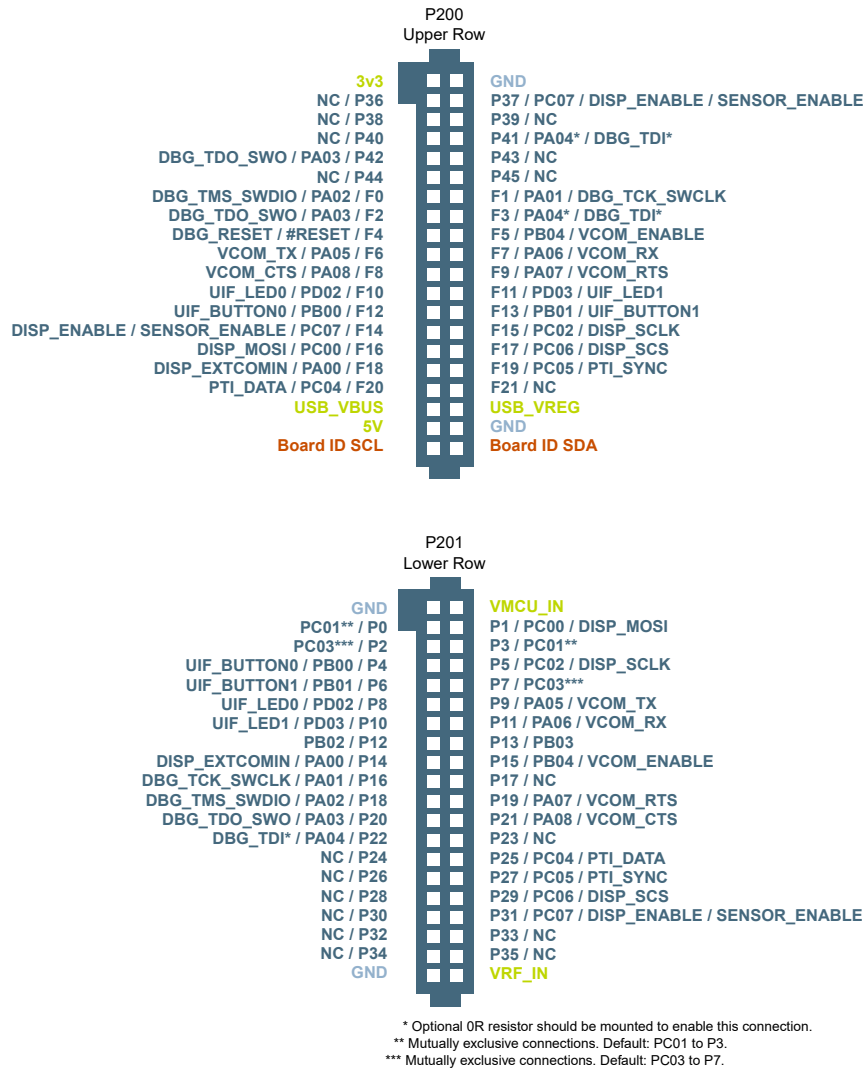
P200
Upper Row

3v3
NC / P36
NC / P38
NC / P40
DBG_TDO_SWO / PA03 / P42
NC / P44
DBG_TMS_SWDIO / PA02 / F0
DBG_TDO_SWO / PA03 / F2
DBG_RESET / #RESET / F4
VCOM_TX / PA05 / F6
VCOM_CTS / PA08 / F8
UIF_LED0 / PD02 / F10
UIF_BUTTON0 / PB00 / F12
DISP_ENABLE / SENSOR_ENABLE / PC07 / F14
DISP_MOSI / PC00 / F16
DISP_EXTCOMIN / PA00 / F18
PTI_DATA / PC04 / F20
USB_VBUS
5V
Board ID SCL

GND
P37 / PC07 / DISP_ENABLE / SENSOR_ENABLE
P39 / NC
P41 / PA04* / DBG_TDI*
P43 / NC
P45 / NC
F1 / PA01 / DBG_TCK_SWCLK
F3 / PA04* / DBG_TDI*
F5 / PB04 / VCOM_ENABLE
F7 / PA06 / VCOM_RX
F9 / PA07 / VCOM_RTS
F11 / PD03 / UIF_LED1
F13 / PB01 / UIF_BUTTON1
F15 / PC02 / DISP_SCLK
F17 / PC06 / DISP_SCS
F19 / PC05 / PTI_SYNC
F21 / NC
USB_VREG
GND
Board ID SDA

P201
Lower Row

GND
PC01** / P0
PC03*** / P2
UIF_BUTTON0 / PB00 / P4
UIF_BUTTON1 / PB01 / P6
UIF_LED0 / PD02 / P8
UIF_LED1 / PD03 / P10
PB02 / P12
DISP_EXTCOMIN / PA00 / P14
DBG_TCK_SWCLK / PA01 / P16
DBG_TMS_SWDIO / PA02 / P18
DBG_TDO_SWO / PA03 / P20
DBG_TDI* / PA04 / P22
NC / P24
NC / P26
NC / P28
NC / P30
NC / P32
NC / P34
GND

VMCU_IN
P1 / PC00 / DISP_MOSI
P3 / PC01**
P5 / PC02 / DISP_SCLK
P7 / PC03***
P9 / PA05 / VCOM_TX
P11 / PA06 / VCOM_RX
P13 / PB03
P15 / PB04 / VCOM_ENABLE
P17 / NC
P19 / PA07 / VCOM_RTS
P21 / PA08 / VCOM_CTS
P23 / NC
P25 / PC04 / PTI_DATA
P27 / PC05 / PTI_SYNC
P29 / PC06 / DISP_SCS
P31 / PC07 / DISP_ENABLE / SENSOR_ENABLE
P33 / NC
P35 / NC
VRF_IN

* Optional 0R resistor should be mounted to enable this connection.
** Mutually exclusive connections. Default: PC01 to P3.
*** Mutually exclusive connections. Default: PC03 to P7.